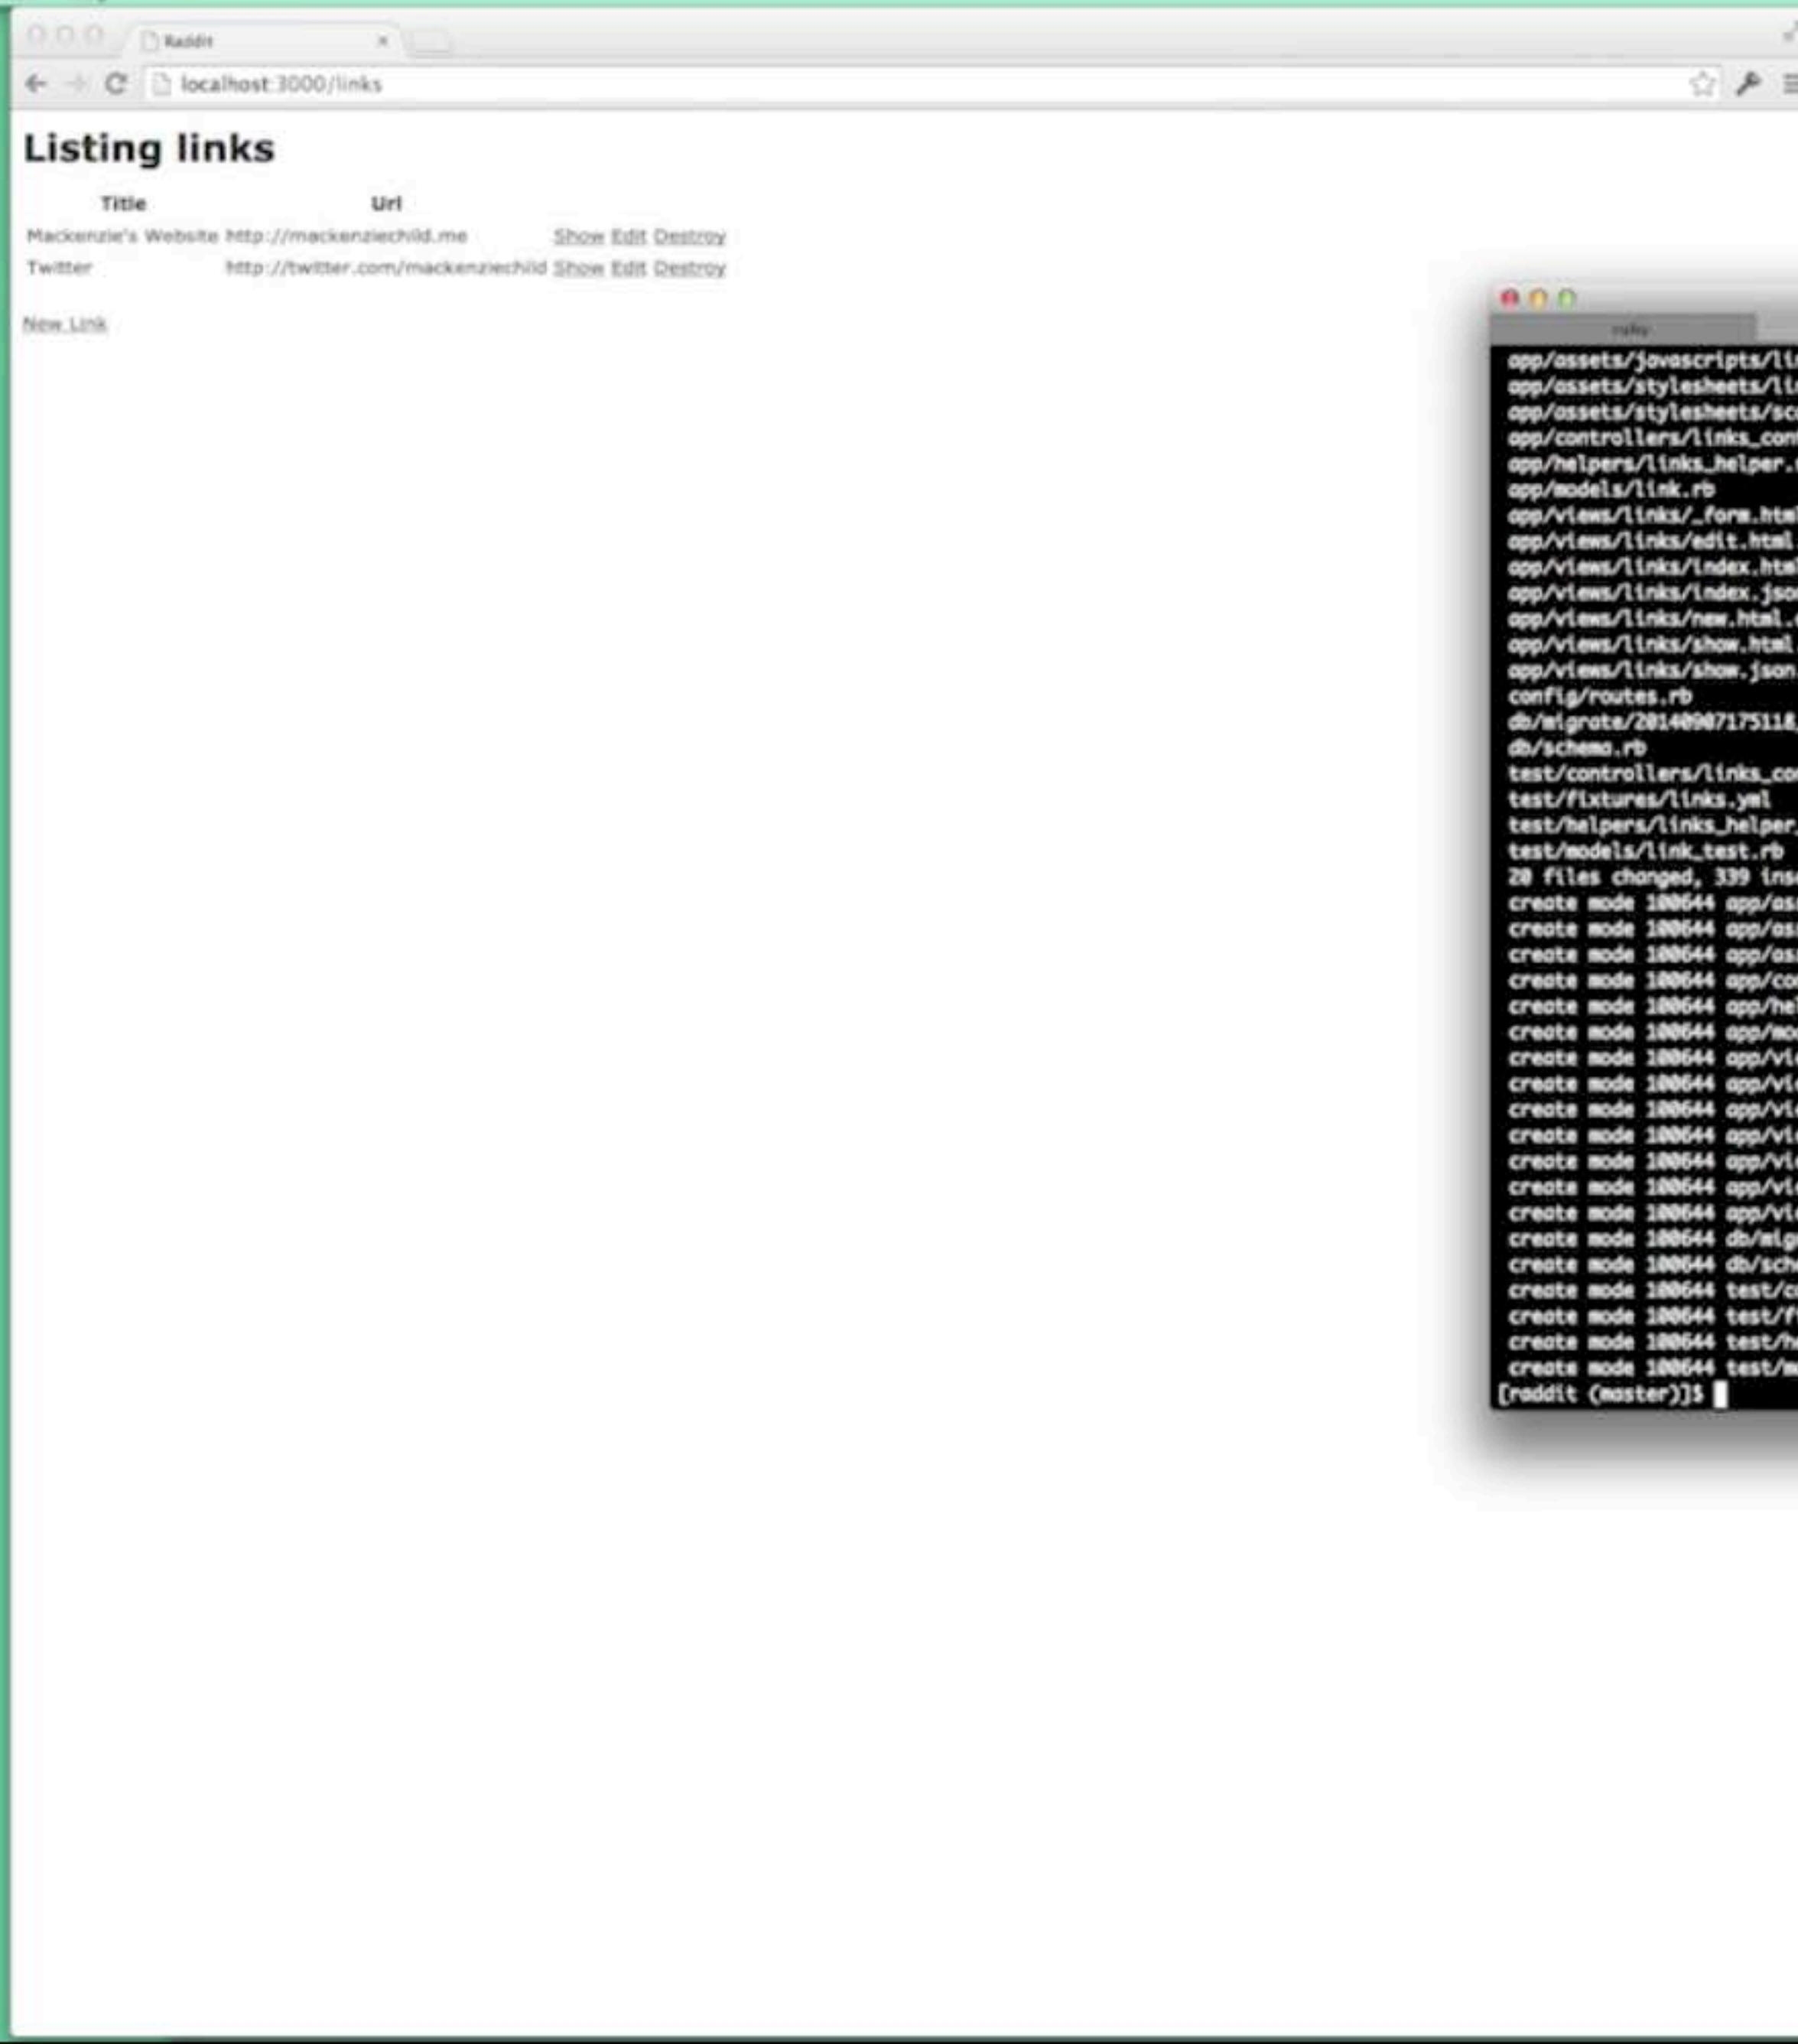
Raddit ×

localhost:3000/links

Listing links

| Title | Url | | | |
|---|---|---|---|---|
| Mackenzie's Website | http://mackenziechild.me | Show | Edit | Destroy |
| Twitter | http://twitter.com/mackenziechild | Show | Edit | Destroy |

New Link

ruby

app/assets/javascripts/li
app/assets/stylesheets/li
app/assets/stylesheets/sc
app/controllers/links_con
app/helpers/links_helper.
app/models/link.rb
app/views/links/_form.htm
app/views/links/edit.html
app/views/links/index.htm
app/views/links/index.jso
app/views/links/new.html.
app/views/links/show.html
app/views/links/show.json
config/routes.rb
db/migrate/20140907175118
db/schema.rb
test/controllers/links_co
test/fixtures/links.yml
test/helpers/links_helper
test/models/link_test.rb
20 files changed, 339 ins
create mode 100644 app/as
create mode 100644 app/as
create mode 100644 app/as
create mode 100644 app/co
create mode 100644 app/he
create mode 100644 app/mo
create mode 100644 app/vi
create mode 100644 app/vi
create mode 100644 app/vi
create mode 100644 app/vi
create mode 100644 app/vi
create mode 100644 app/vi
create mode 100644 app/vi
create mode 100644 db/mig
create mode 100644 db/sch
create mode 100644 test/c
create mode 100644 test/f
create mode 100644 test/h
create mode 100644 test/m
[raddit (master)]$